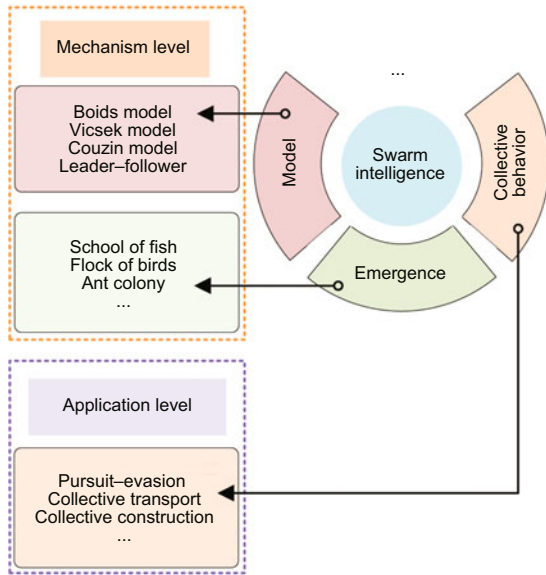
Mechanism level

Boids model
Vicsek model
Couzin model
Leader–follower

School of fish
Flock of birds
Ant colony
...

...

Model

Swarm intelligence

Collective behavior

Emergence

Application level

Pursuit–evasion
Collective transport
Collective construction
...